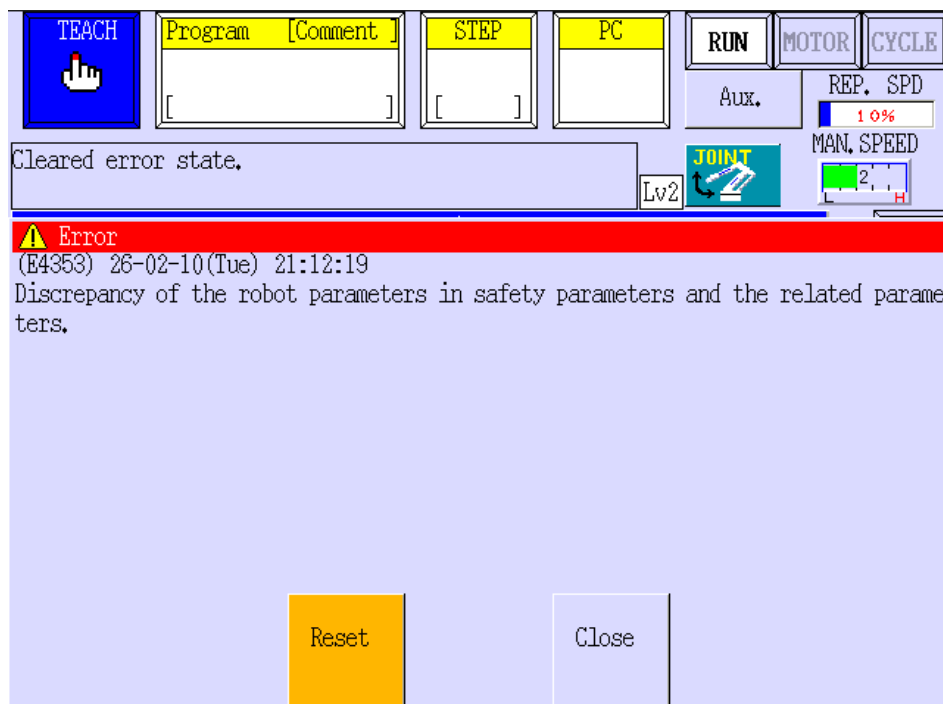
TEACH

Program [Comment ]

[ ]

STEP

[ ]

PC

RUN

MOTOR

CYCLE

Aux.

REP. SPD

10%

MAN.SPEED

2

L H

Cleared error state.

Lv2

JOINT

Error

(E4353) 26-02-10(Tue) 21:12:19

Discrepancy of the robot parameters in safety parameters and the related parameters.

Reset

Close